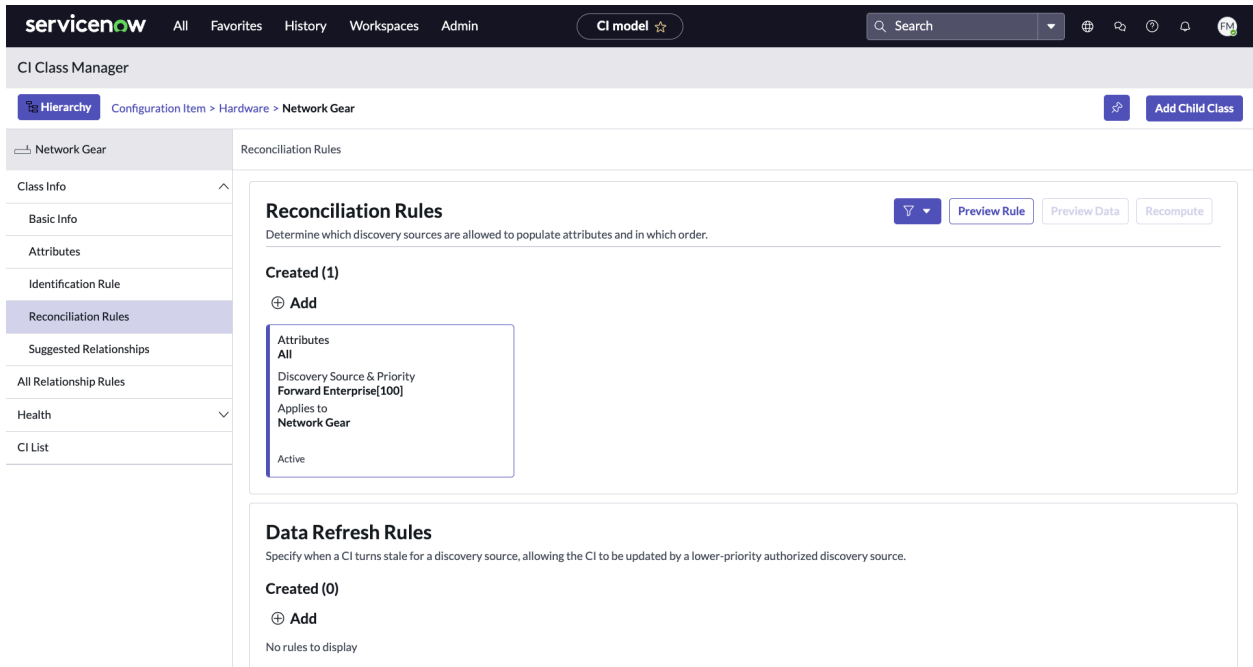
servicenow All Favorites History Workspaces Admin CI model ☆ Search FM

CI Class Manager

Hierarchy Configuration Item > Hardware > Network Gear Add Child Class

Network Gear

Class Info

Basic Info

Attributes

Identification Rule

Reconciliation Rules

Suggested Relationships

All Relationship Rules

Health

CI List

Reconciliation Rules

Reconciliation Rules

Determine which discovery sources are allowed to populate attributes and in which order.

Preview Rule Preview Data Recompute

Created (1)

Add

Attributes
All
Discovery Source & Priority
Forward Enterprise[100]
Applies to
Network Gear

Active

Data Refresh Rules

Specify when a CI turns stale for a discovery source, allowing the CI to be updated by a lower-priority authorized discovery source.

Created (0)

Add

No rules to display